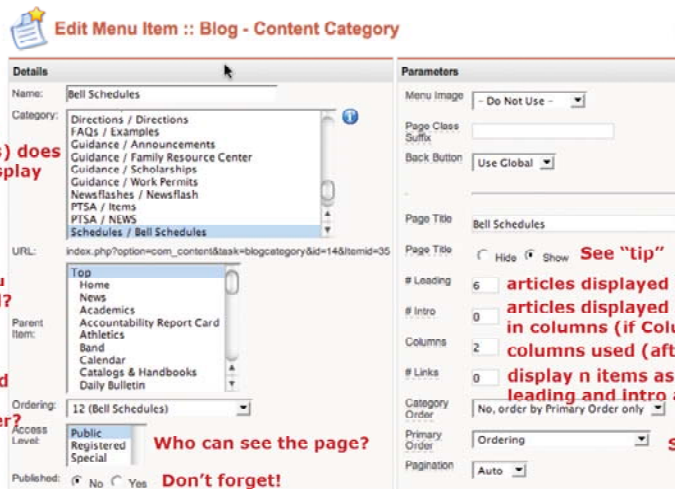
Edit Menu Item :: Blog - Content Category

Details

Name: Bell Schedules

Category:

Directions / Directions
FAQs / Examples
Guidance / Announcements
Guidance / Family Resource Center
Guidance / Scholarships
Guidance / Work Permits
Newsflashes / Newsflash
PTSA / Items
PTSA / NEWS
Schedules / Bell Schedules

s) does
splay

URL: index.php?option=com_content&task=blogcategory&id=14&Itemid=35

Parent Item:

Top
Home
News
Academics
Accountability Report Card
Athletics
Band
Calendar
Catalogs & Handbooks
Daily Bulletin

u
l?

d
er?

Ordering: 12 (Bell Schedules)

Access Level:

Public
Registered
Special

Who can see the page?

Published: No Yes

Don't forget!

Parameters

Menu Image - Do Not Use -

Page Class Suffix

Back Button Use Global

Page Title Bell Schedules

Page Title Hide Show

See "tip"

# Leading 6 articles displayed

# Intro 0 articles displayed in columns (if Colu

Columns 2 columns used (aft

# Links 0 display n items as leading and intro a

Category Order No, order by Primary Order only

Primary Order Ordering

S

Pagination Auto